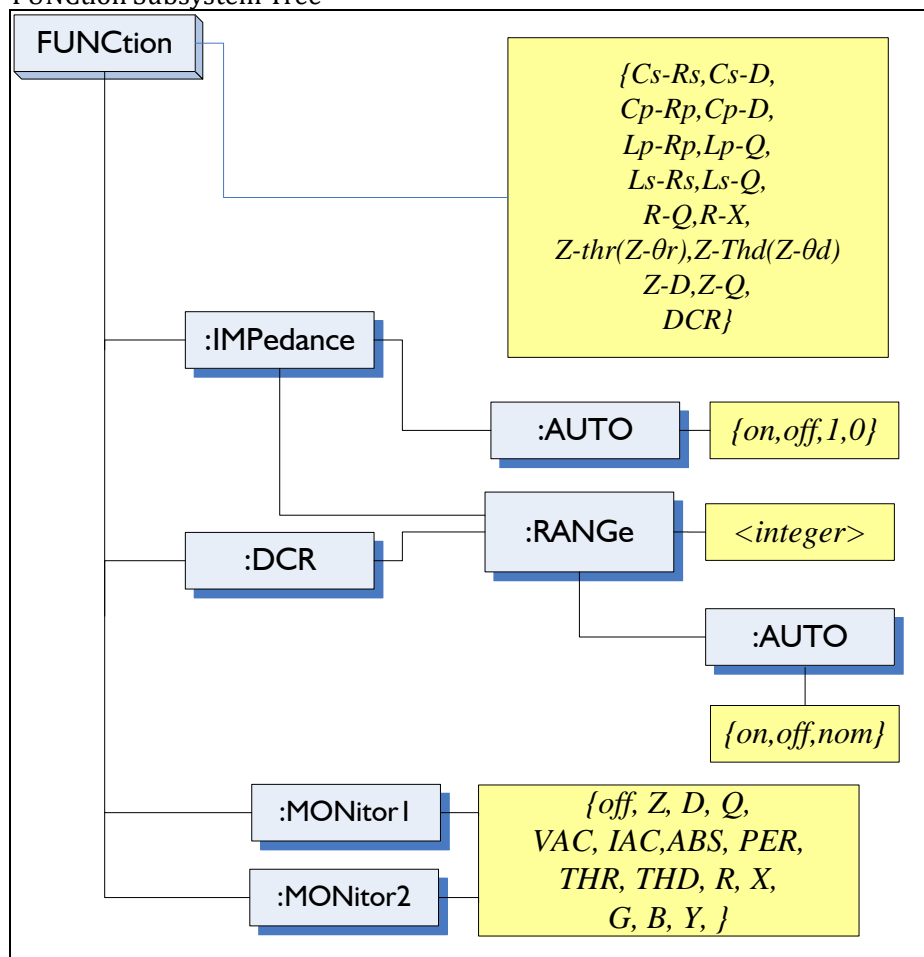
FUNCtion Subsystem Tree

FUNCtion

{Cs-Rs,Cs-D,
Cp-Rp,Cp-D,
Lp-Rp,Lp-Q,
Ls-Rs,Ls-Q,
R-Q,R-X,
Z-thr(Z-θr),Z-Thd(Z-θd)
Z-D,Z-Q,
DCR}

:IMPedance

:AUTO

{on,off,1,0}

:DCR

:RANGe

<integer>

:AUTO

{on,off,nom}

:MONitor1

:MONitor2

{off, Z, D, Q,
VAC, IAC,ABS, PER,
THR, THD, R, X,
G, B, Y, }